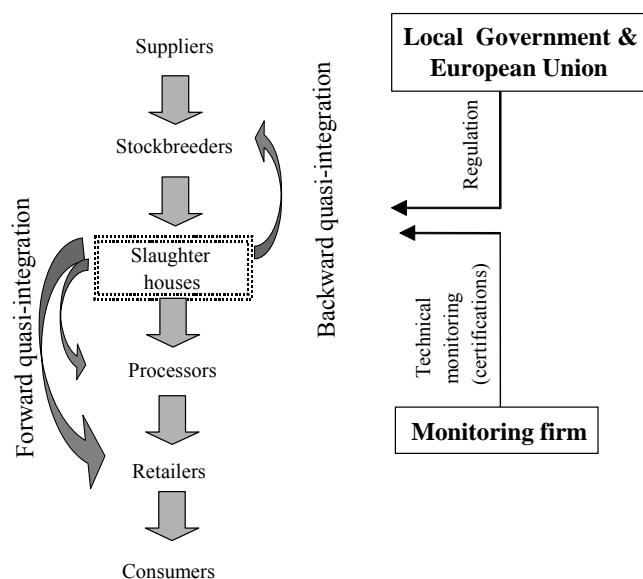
Suppliers

Stockbreeders

Slaughter houses

Processors

Retailers

Consumers

Forward quasi-integration

Backward quasi-integration

Local Government & European Union

Regulation

Technical monitoring (certifications)

Monitoring firm